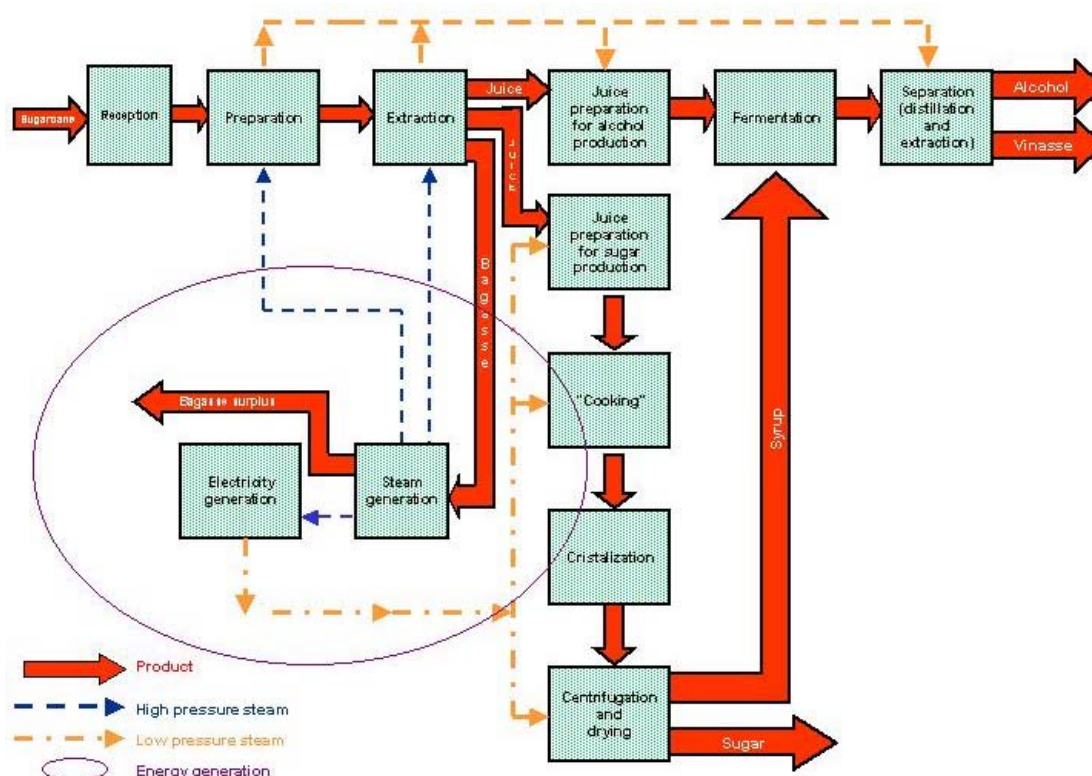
Sugarcane

Reception

Preparation

Extraction

Juice

Juice preparation for alcohol production

Fermentation

Separation (distillation and extraction)

Alcohol

Vinasse

Juice

Juice preparation for sugar production

Bagasse

"Cooking"

Bagasse surplus

Electricity generation

Steam generation

Cristalization

Syrup

Centrifugation and drying

Sugar

Product

High pressure steam

Low pressure steam

Energy generation